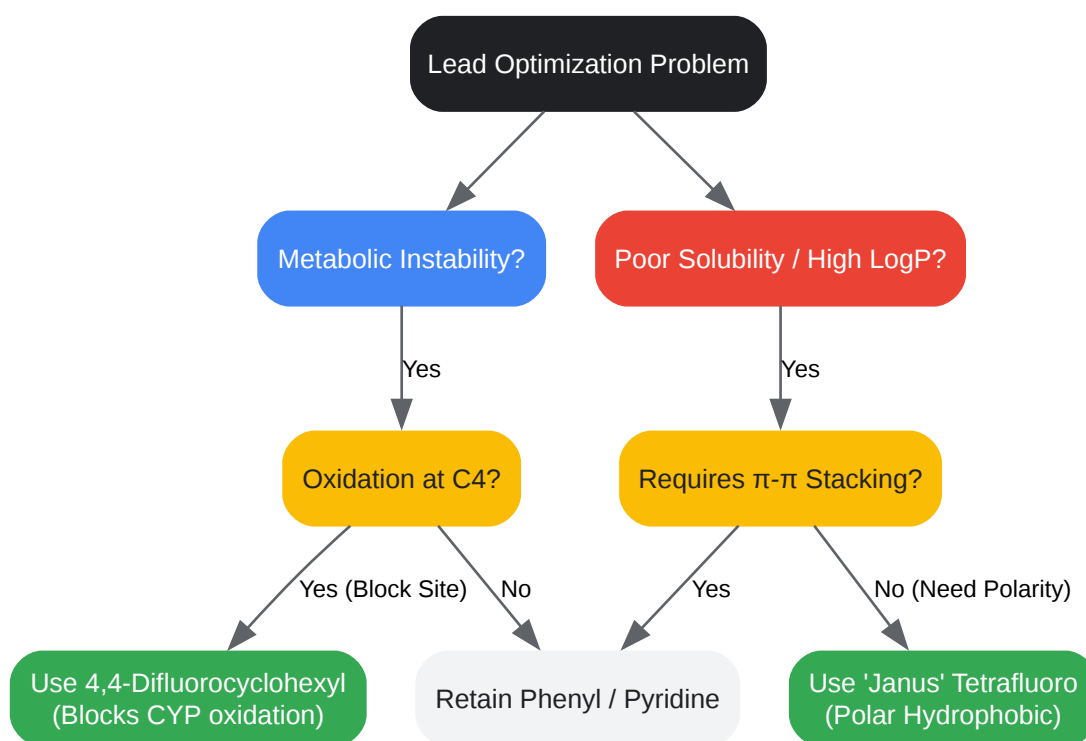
Lead Optimization Problem

Metabolic Instability?

Poor Solubility / High LogP?

Yes

Yes

Oxidation at C4?

Requires π-π Stacking?

Yes (Block Site)

No

Yes

No (Need Polarity)

Use 4,4-Difluorocyclohexyl (Blocks CYP oxidation)

Retain Phenyl / Pyridine

Use 'Janus' Tetrafluoro (Polar Hydrophobic)